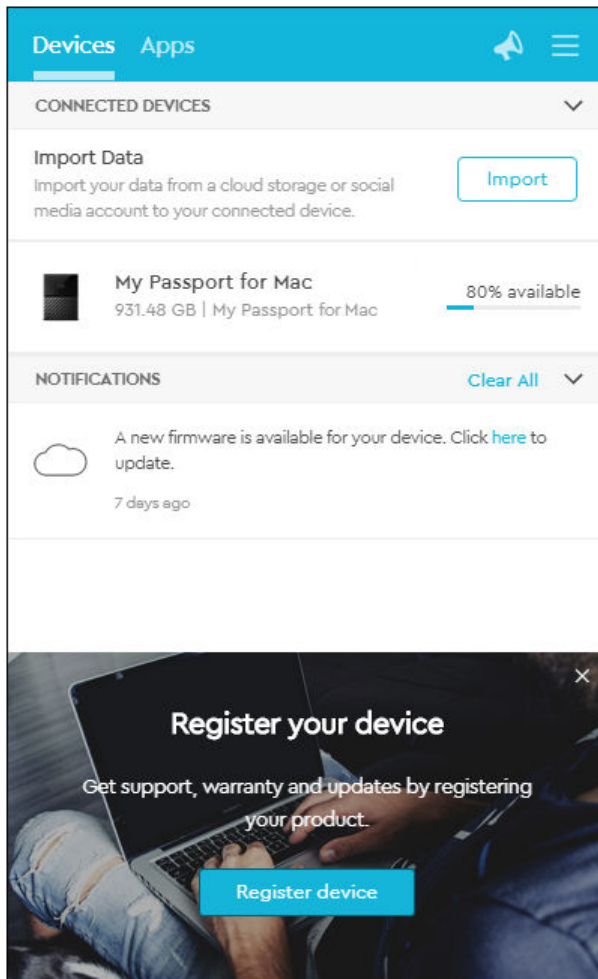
Devices Apps

CONNECTED DEVICES

Import Data
Import your data from a cloud storage or social media account to your connected device.

Import

My Passport for Mac
931.48 GB | My Passport for Mac

80% available

NOTIFICATIONS

Clear All

A new firmware is available for your device. Click here to update.

7 days ago

×

Register your device

Get support, warranty and updates by registering your product.

Register device